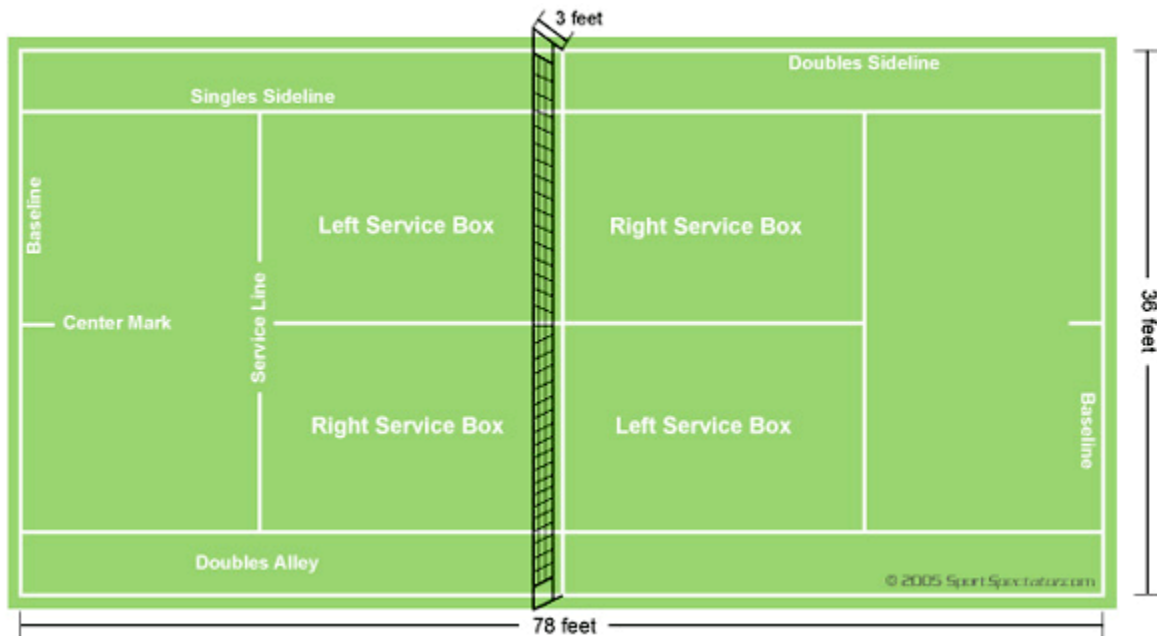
3 feet

Doubles Sideline

Singles Sideline

Baseline

Left Service Box

Right Service Box

Service Line

Center Mark

Right Service Box

Left Service Box

Baseline

36 feet

Doubles Alley

© 2005 SportSpectator.com

78 feet